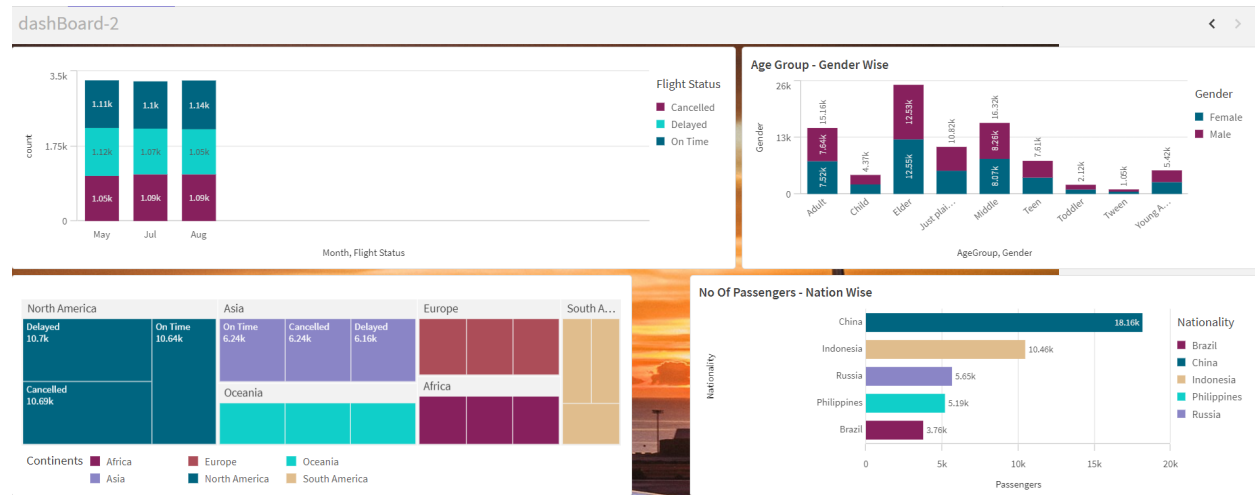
dashBoard-2

3.5k
1.75k
0
count
1.11k
1.12k
1.05k
1.1k
1.07k
1.09k
1.14k
1.05k
1.09k
May
Jul
Aug
Month, Flight Status

Flight Status
Cancelled
Delayed
On Time

Age Group - Gender Wise
26k
13k
0
Gender
15.16k
7.64k
7.52k
4.37k
12.53k
12.55k
10.82k
16.32k
8.26k
8.07k
7.61k
2.12k
1.05k
5.42k
Adult
Child
Elder
Just plai...
Middle
Teen
Toddler
Tween
Young A...
AgeGroup, Gender

Gender
Female
Male

North America
Delayed
10.7k
On Time
10.64k
Cancelled
10.69k
Asia
On Time
6.24k
Cancelled
6.24k
Delayed
6.16k
Oceania
Europe
Africa
South A...

Continents
Africa
Asia
Europe
North America
Oceania
South America

No Of Passengers - Nation Wise
China
18.16k
Indonesia
10.46k
Russia
5.65k
Philippines
5.19k
Brazil
3.76k
Nationality
0
5k
10k
15k
20k
Passengers

Nationality
Brazil
China
Indonesia
Philippines
Russia